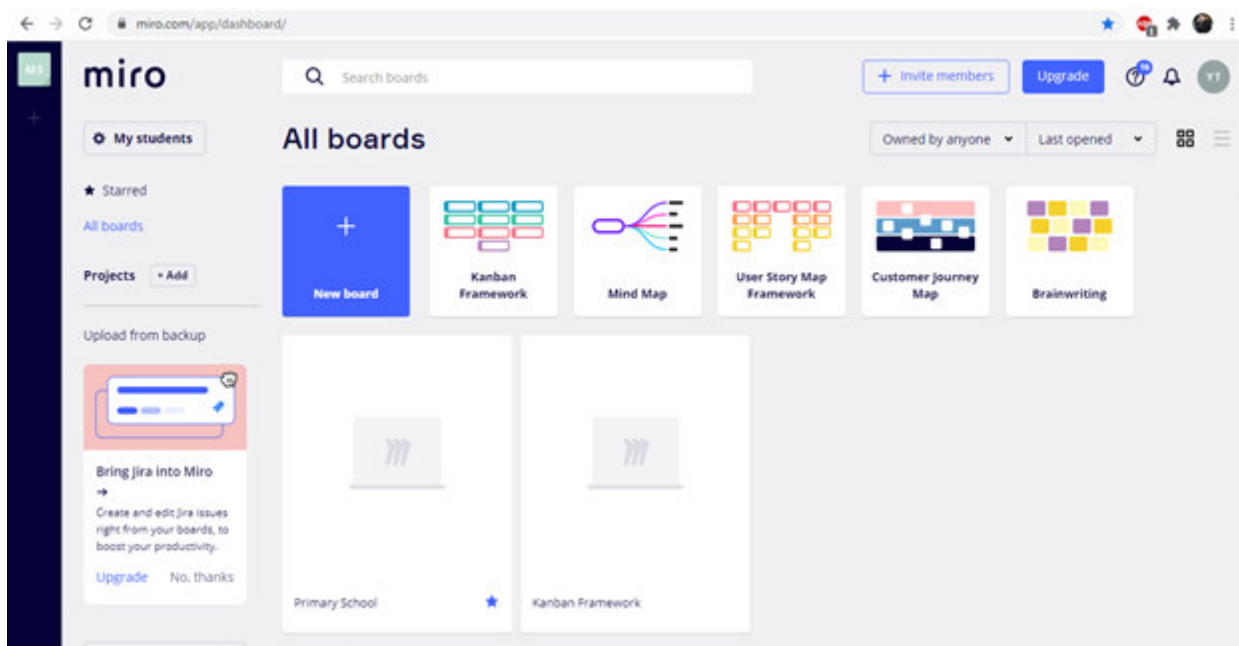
miro.com/app/dashboard/

MS

miro

Search boards

+ Invite members

Upgrade

YT

My students

All boards

Owned by anyone

Last opened

Starred

All boards

Projects + Add

Upload from backup

New board

Kanban Framework

Mind Map

User Story Map Framework

Customer Journey Map

Brainwriting

Bring Jira into Miro →

Create and edit Jira issues right from your boards, to boost your productivity.

Upgrade No, thanks

Primary School

Kanban Framework